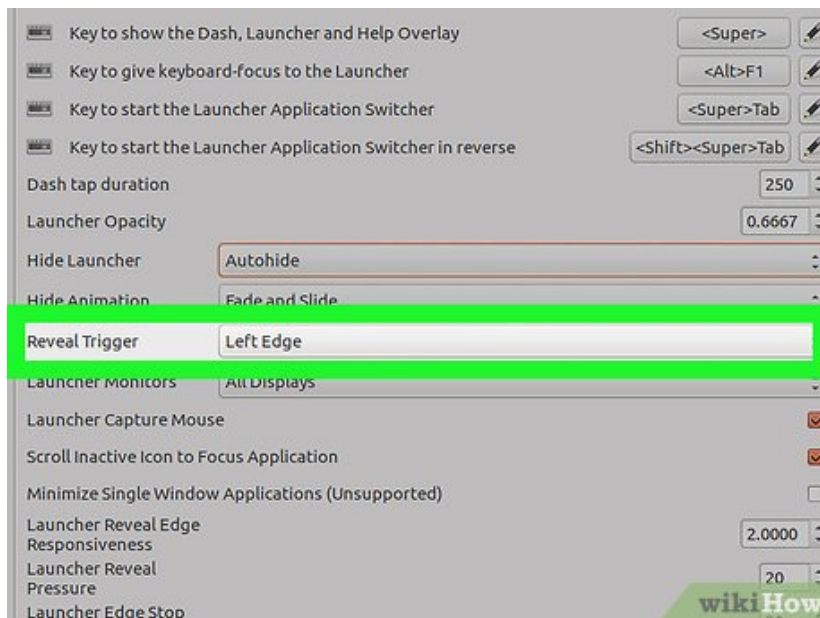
Key to show the Dash, Launcher and Help Overlay <Super>

Key to give keyboard-focus to the Launcher <Alt>F1

Key to start the Launcher Application Switcher <Super>Tab

Key to start the Launcher Application Switcher in reverse <Shift><Super>Tab

Dash tap duration 250

Launcher Opacity 0.6667

Hide Launcher Autohide

Hide Animation Fade and Slide

Reveal Trigger Left Edge

Launcher Monitors All Displays

Launcher Capture Mouse

Scroll Inactive Icon to Focus Application

Minimize Single Window Applications (Unsupported)

Launcher Reveal Edge Responsiveness 2.0000

Launcher Reveal Pressure 20

Launcher Edge Stop

wikiHow